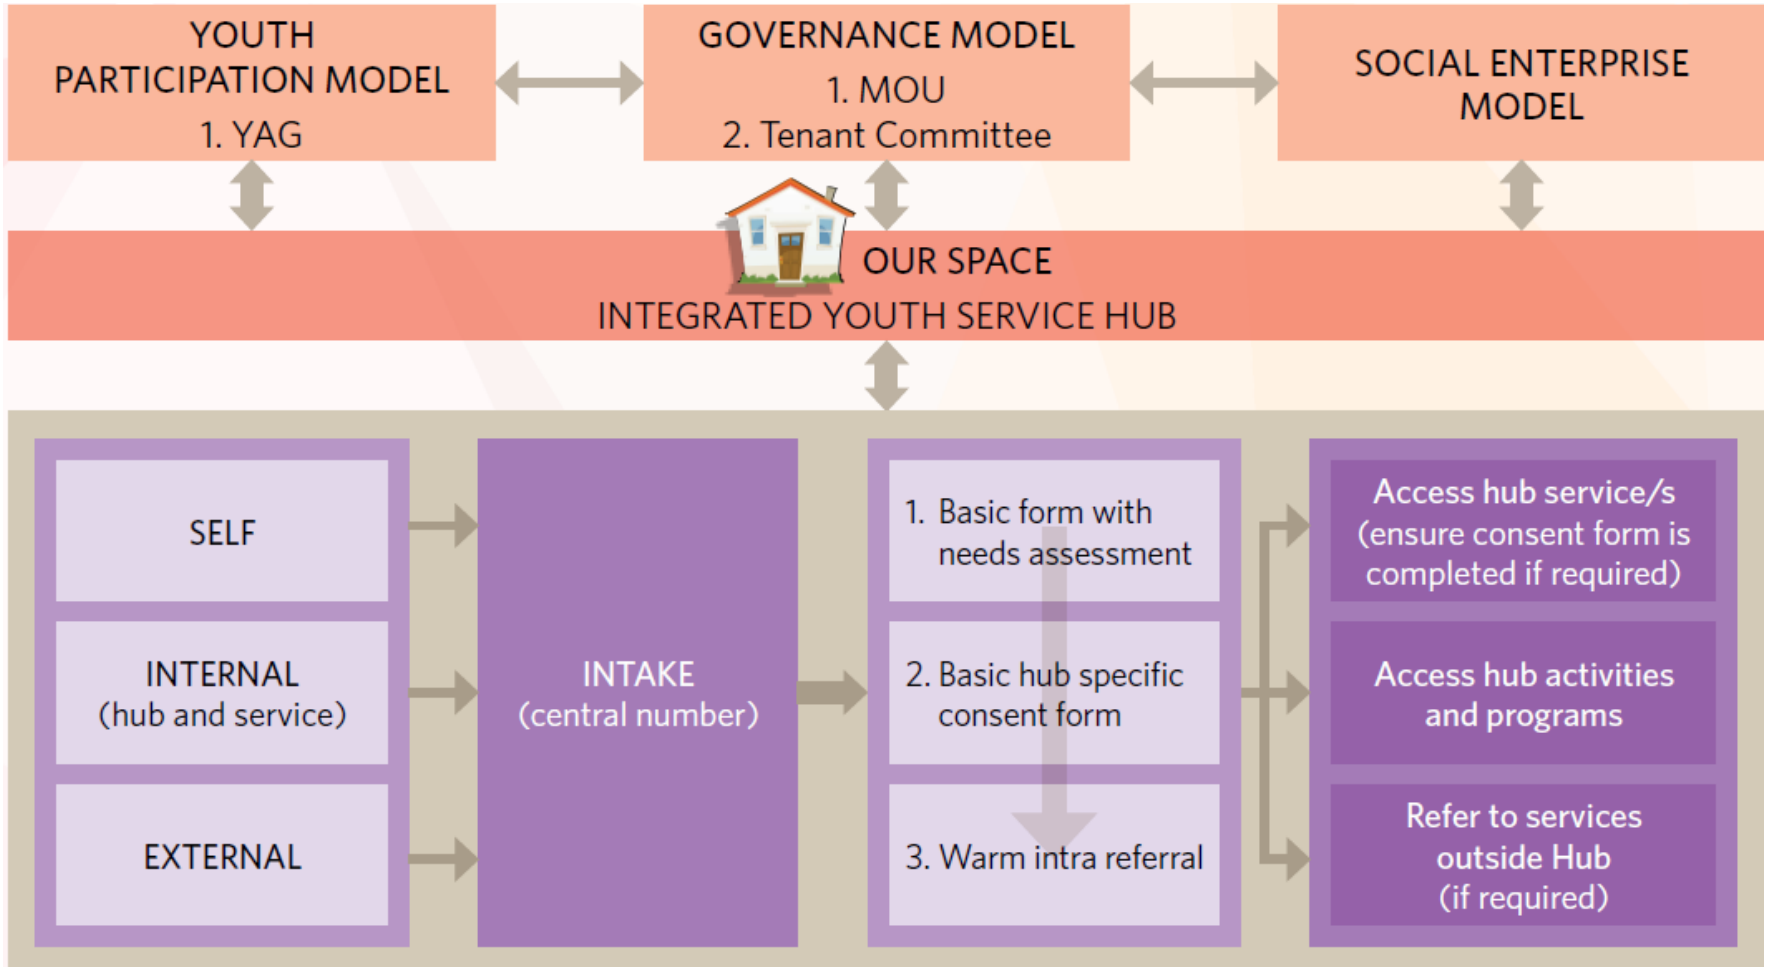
YOUTH PARTICIPATION MODEL
1. YAG

GOVERNANCE MODEL
1. MOU
2. Tenant Committee

SOCIAL ENTERPRISE MODEL

OUR SPACE
INTEGRATED YOUTH SERVICE HUB

SELF

INTERNAL
(hub and service)

EXTERNAL

INTAKE
(central number)

1. Basic form with needs assessment

2. Basic hub specific consent form

3. Warm intra referral

Access hub service/s (ensure consent form is completed if required)

Access hub activities and programs

Refer to services outside Hub (if required)